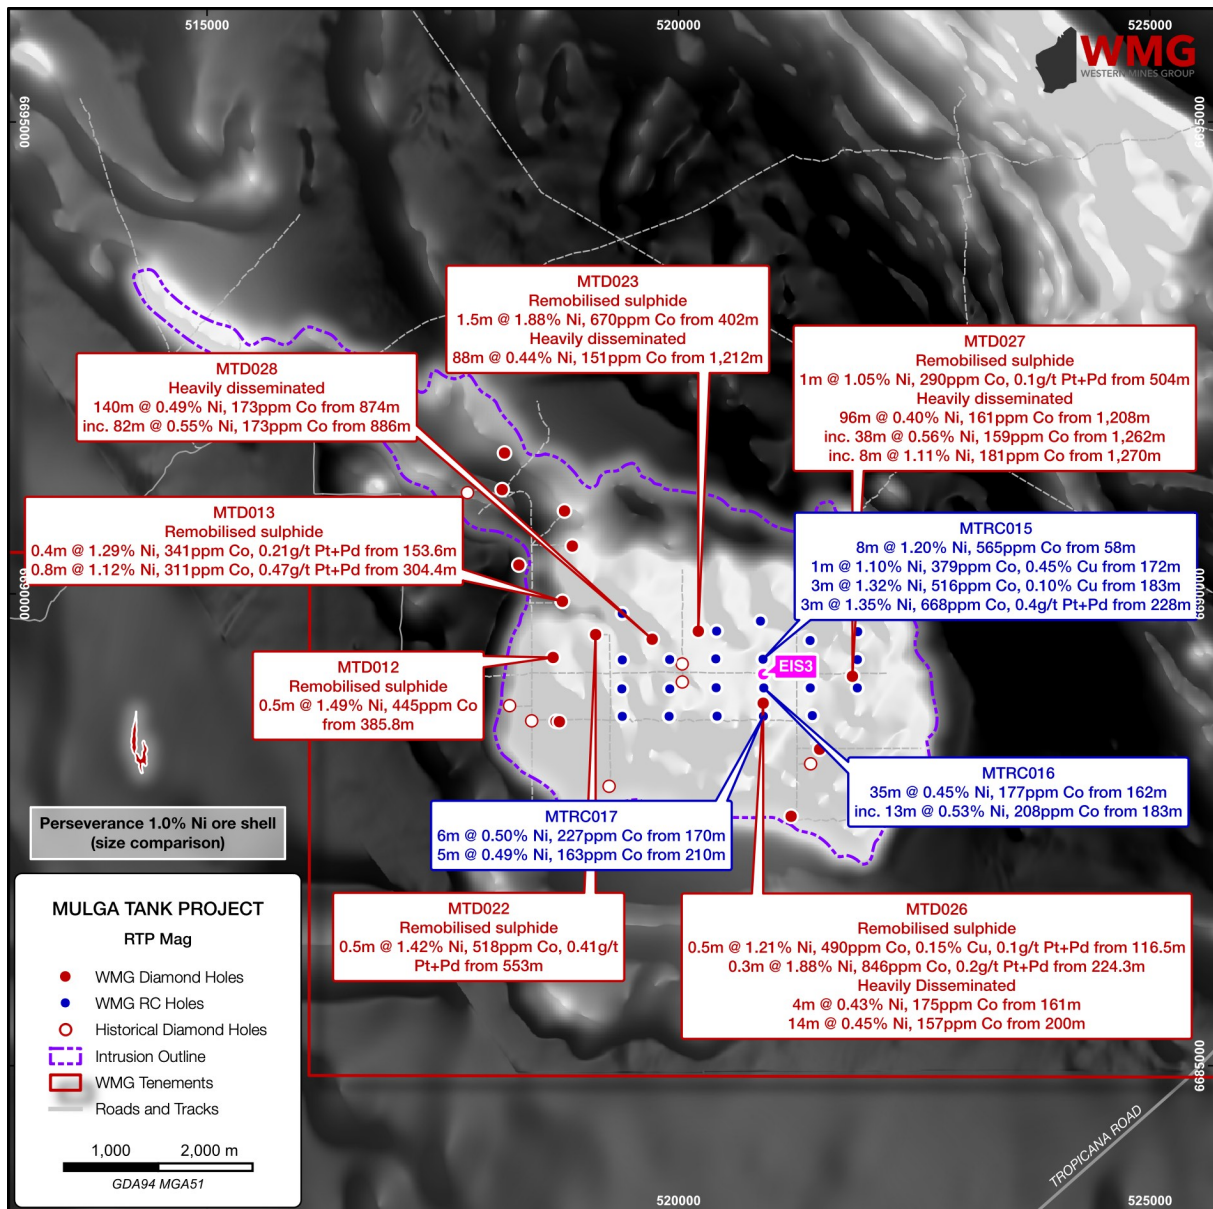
515000
520000
525000
WMG
WESTERN MINES GROUP
6695000
6695000
6690000
6690000
6685000

MTD023
Remobilised sulphide
1.5m @ 1.88% Ni, 670ppm Co from 402m
Heavily disseminated
88m @ 0.44% Ni, 151ppm Co from 1,212m

MTD027
Remobilised sulphide
1m @ 1.05% Ni, 290ppm Co, 0.1g/t Pt+Pd from 504m
Heavily disseminated
96m @ 0.40% Ni, 161ppm Co from 1,208m
inc. 38m @ 0.56% Ni, 159ppm Co from 1,262m
inc. 8m @ 1.11% Ni, 181ppm Co from 1,270m

MTD028
Heavily disseminated
140m @ 0.49% Ni, 173ppm Co from 874m
inc. 82m @ 0.55% Ni, 173ppm Co from 886m

MTD013
Remobilised sulphide
0.4m @ 1.29% Ni, 341ppm Co, 0.21g/t Pt+Pd from 153.6m
0.8m @ 1.12% Ni, 311ppm Co, 0.47g/t Pt+Pd from 304.4m

MTRC015
8m @ 1.20% Ni, 565ppm Co from 58m
1m @ 1.10% Ni, 379ppm Co, 0.45% Cu from 172m
3m @ 1.32% Ni, 516ppm Co, 0.10% Cu from 183m
3m @ 1.35% Ni, 668ppm Co, 0.4g/t Pt+Pd from 228m

EIS3

MTD012
Remobilised sulphide
0.5m @ 1.49% Ni, 445ppm Co
from 385.8m

MTRC016
35m @ 0.45% Ni, 177ppm Co from 162m
inc. 13m @ 0.53% Ni, 208ppm Co from 183m

Perseverance 1.0% Ni ore shell
(size comparison)

MTRC017
6m @ 0.50% Ni, 227ppm Co from 170m
5m @ 0.49% Ni, 163ppm Co from 210m

MULGA TANK PROJECT
RTP Mag
WMG Diamond Holes
WMG RC Holes
Historical Diamond Holes
Intrusion Outline
WMG Tenements
Roads and Tracks
1,000
2,000 m
GDA94 MGA51

MTD022
Remobilised sulphide
0.5m @ 1.42% Ni, 518ppm Co, 0.41g/t Pt+Pd from 553m

MTD026
Remobilised sulphide
0.5m @ 1.21% Ni, 490ppm Co, 0.15% Cu, 0.1g/t Pt+Pd from 116.5m
0.3m @ 1.88% Ni, 846ppm Co, 0.2g/t Pt+Pd from 224.3m
Heavily Disseminated
4m @ 0.43% Ni, 175ppm Co from 161m
14m @ 0.45% Ni, 157ppm Co from 200m

TROPICANA ROAD
520000
525000